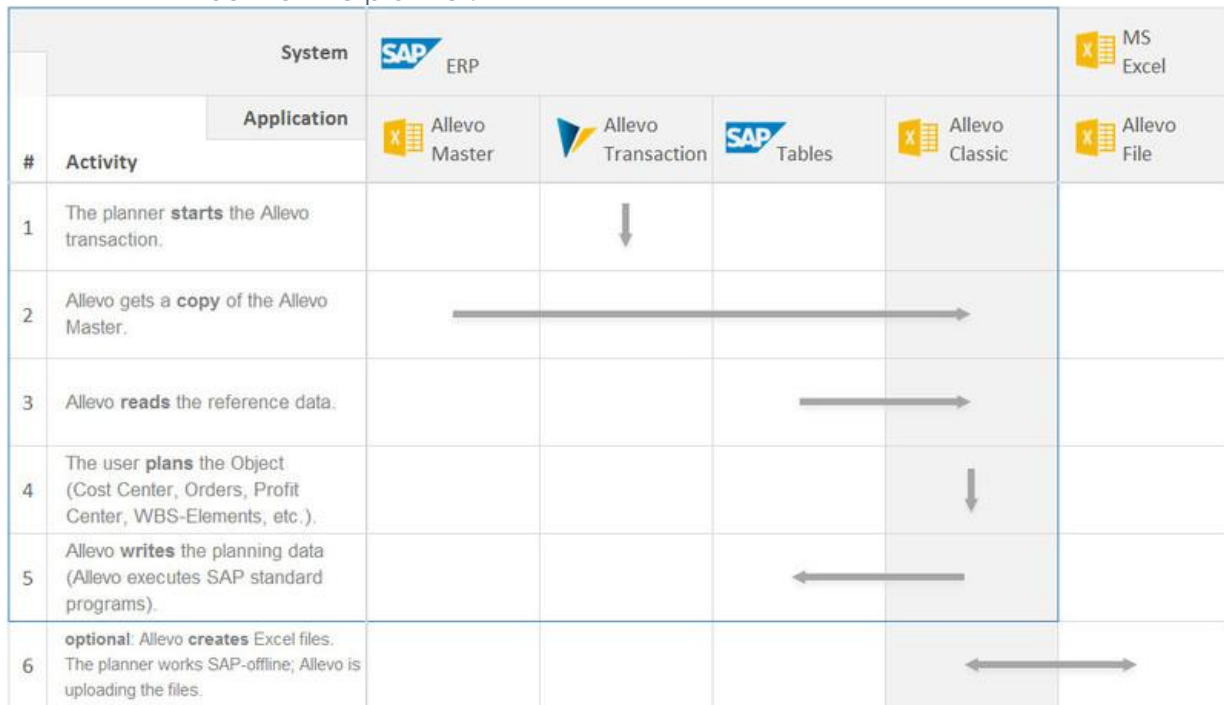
| | System | SAP ERP | | | | MS Excel |
|---|---|---|---|---|---|---|
| # | Activity / Application | Allevo Master | Allevo Transaction | SAP Tables | Allevo Classic | Allevo File |
| 1 | The planner **starts** the Allevo transaction. | | | | | |
| 2 | Allevo gets a **copy** of the Allevo Master. | | | | | |
| 3 | Allevo **reads** the reference data. | | | | | |
| 4 | The user **plans** the Object (Cost Center, Orders, Profit Center, WBS-Elements, etc.). | | | | | |
| 5 | Allevo **writes** the planning data (Allevo executes SAP standard programs). | | | | | |
| 6 | **optional**: Allevo **creates** Excel files. The planner works SAP-offline; Allevo is uploading the files. | | | | | |